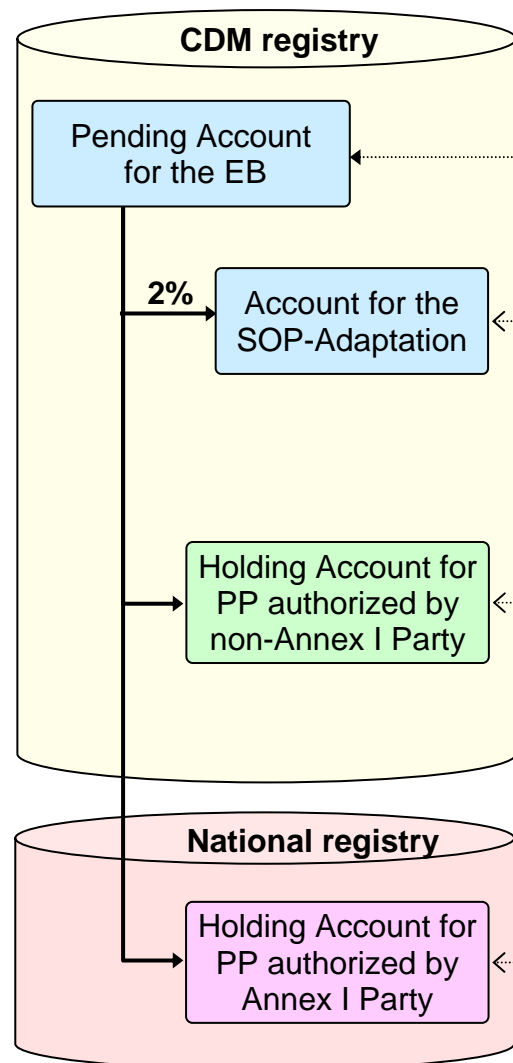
CDM registry

Pending Account for the EB

2%

Account for the SOP-Adaptation

Holding Account for PP authorized by non-Annex I Party

National registry

Holding Account for PP authorized by Annex I Party